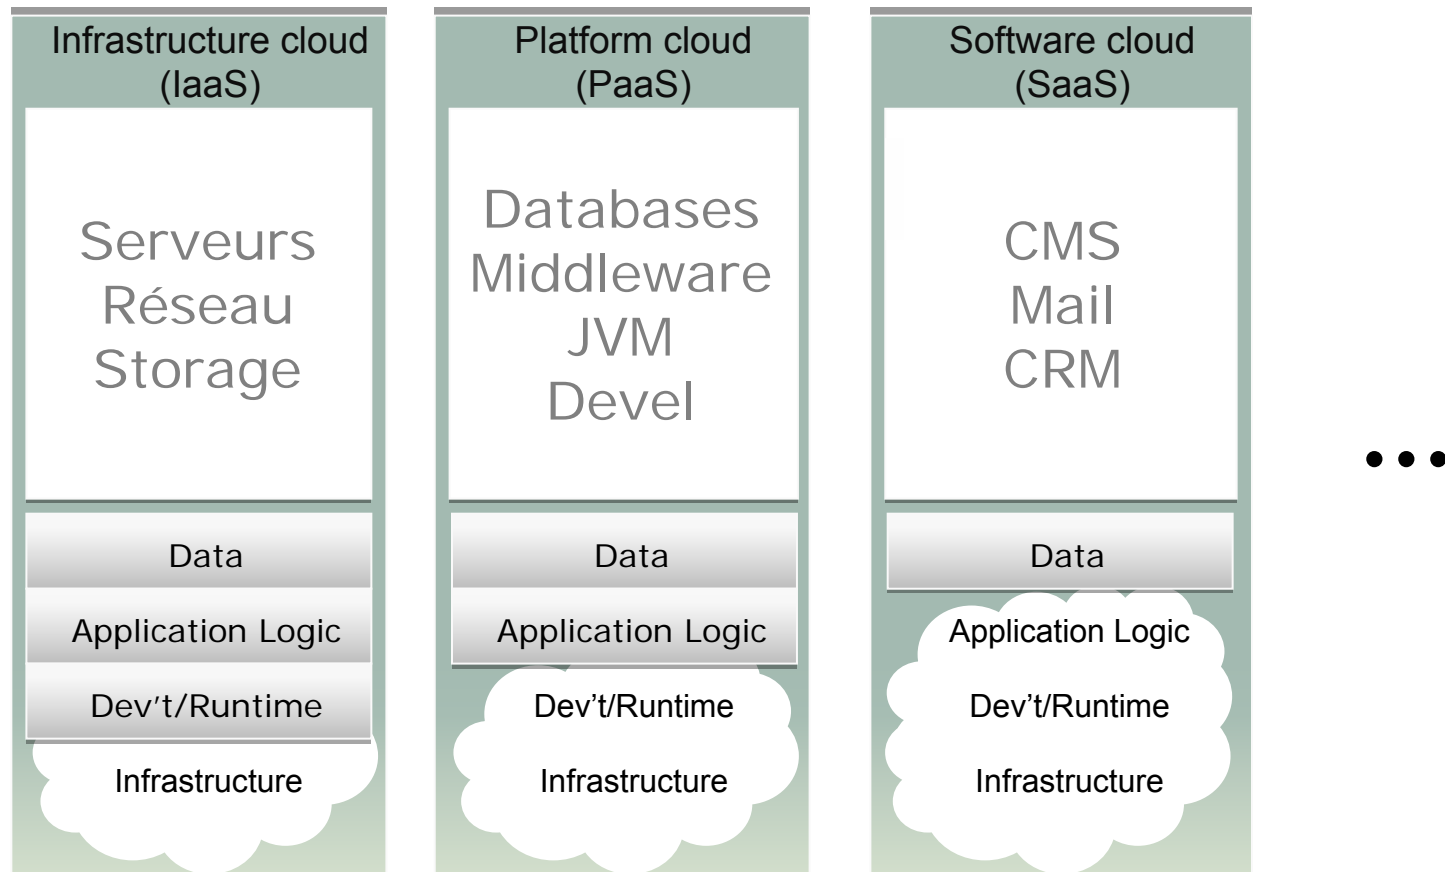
Infrastructure cloud (IaaS)

Serveurs
Réseau
Storage

Data
Application Logic
Dev't/Runtime
Infrastructure

Platform cloud (PaaS)

Databases
Middleware
JVM
Devel

Data
Application Logic
Dev't/Runtime
Infrastructure

Software cloud (SaaS)

CMS
Mail
CRM

Data
Application Logic
Dev't/Runtime
Infrastructure

...